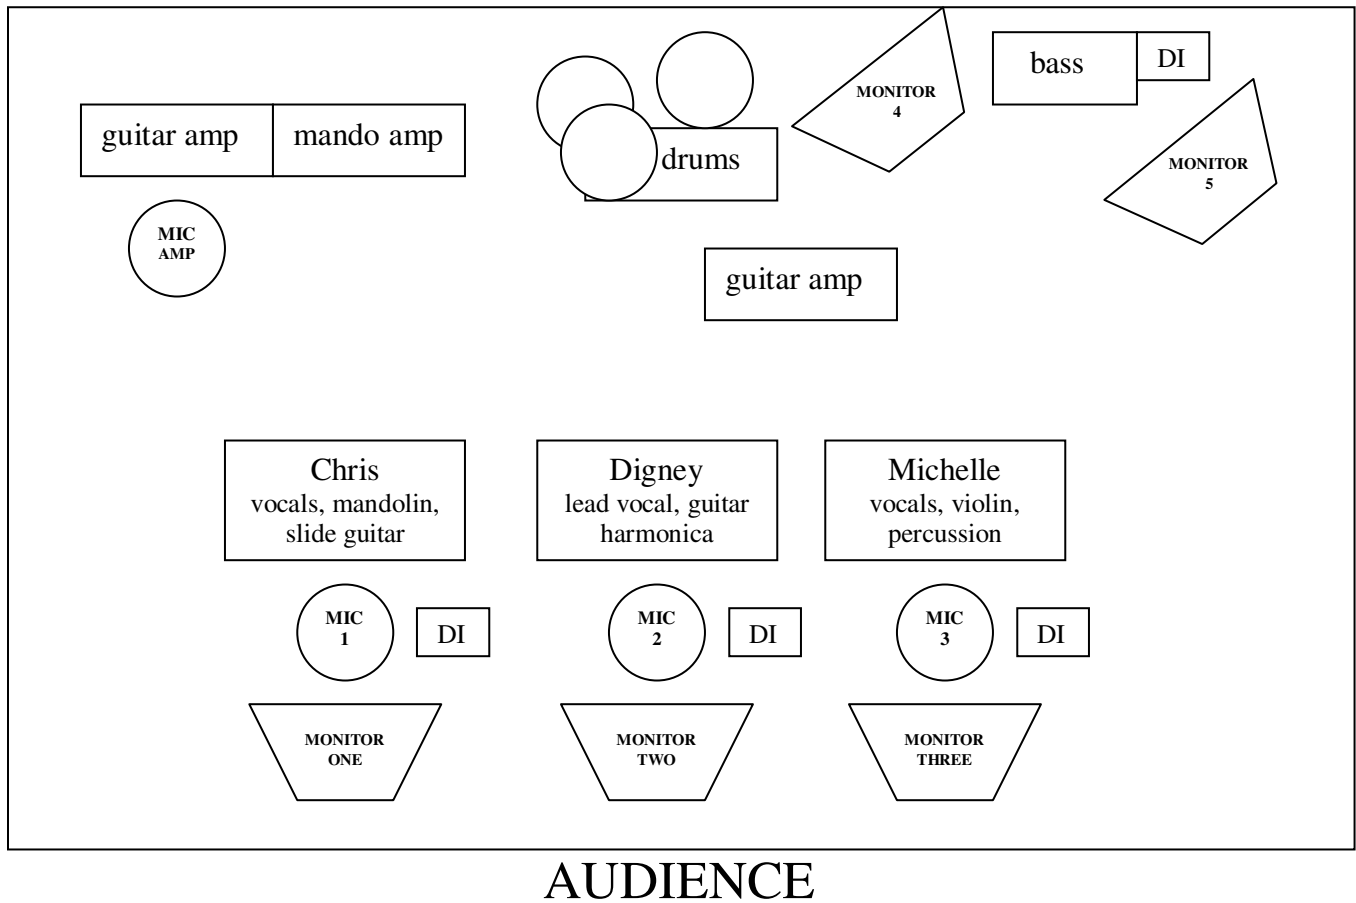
guitar amp

mando amp

MIC AMP

drums

MONITOR 4

bass

DI

MONITOR 5

guitar amp

Chris
vocals, mandolin, slide guitar

Digney
lead vocal, guitar harmonica

Michelle
vocals, violin, percussion

MIC 1

DI

MIC 2

DI

MIC 3

DI

MONITOR ONE

MONITOR TWO

MONITOR THREE

AUDIENCE